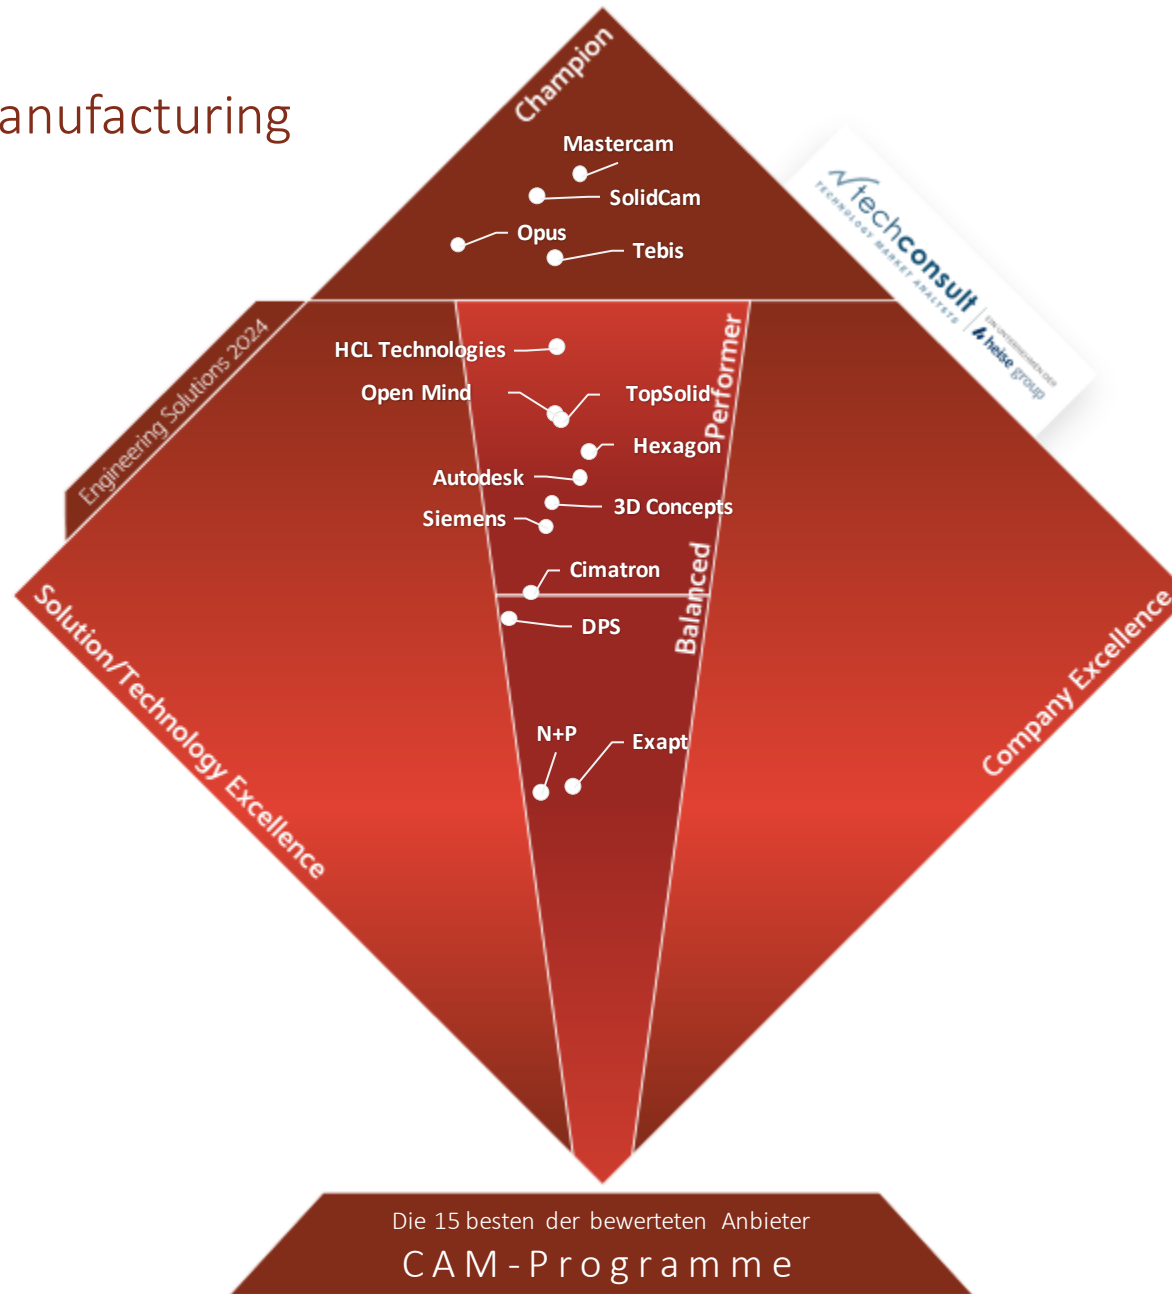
anufacturing

Champion

Mastercam
SolidCam
Opus
Tebis

techconsult
TECHNOLOGY MARKET ANALYSTS
EIN UNTERNEHMEN DER heise group

Engineering Solutions 2024

HCL Technologies
Open Mind
TopSolid
Performer
Hexagon
Autodesk
3D Concepts
Siemens
Cimatron
Balanced
DPS
N+P
Exapt

Solution/Technology Excellence

Company Excellence

Die 15 besten der bewerteten Anbieter
CAM-Programme